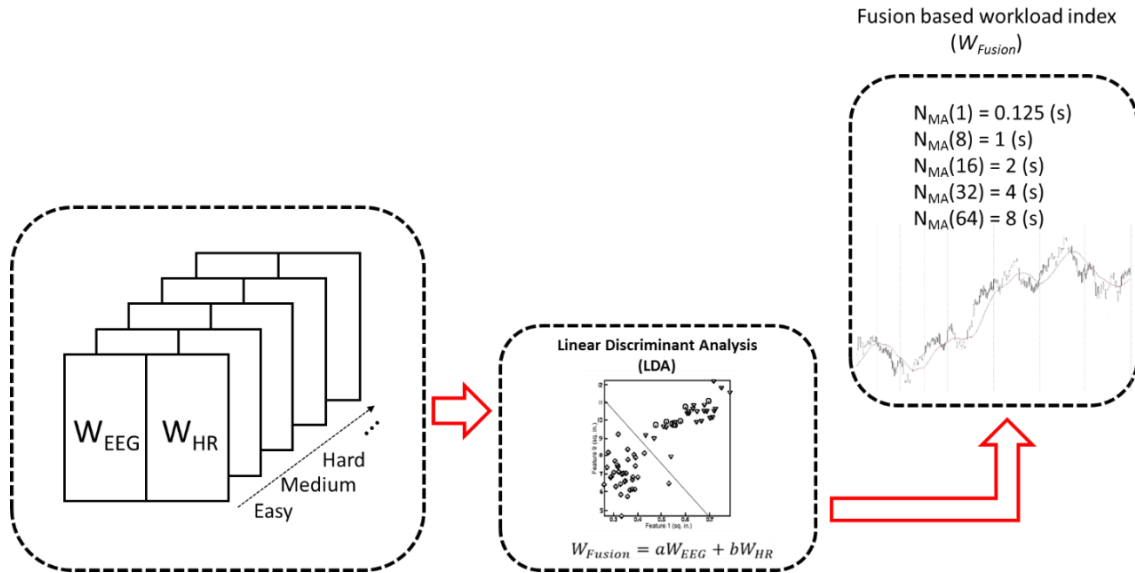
Fusion based workload index
($W_{Fusion}$)

$N_{MA}(1) = 0.125$ (s)
$N_{MA}(8) = 1$ (s)
$N_{MA}(16) = 2$ (s)
$N_{MA}(32) = 4$ (s)
$N_{MA}(64) = 8$ (s)

$W_{EEG}$ $W_{HR}$

Hard
Medium
Easy

Linear Discriminant Analysis
(LDA)

Feature 2 (sq. in.)
Feature 1 (sq. in.)

$W_{Fusion} = aW_{EEG} + bW_{HR}$